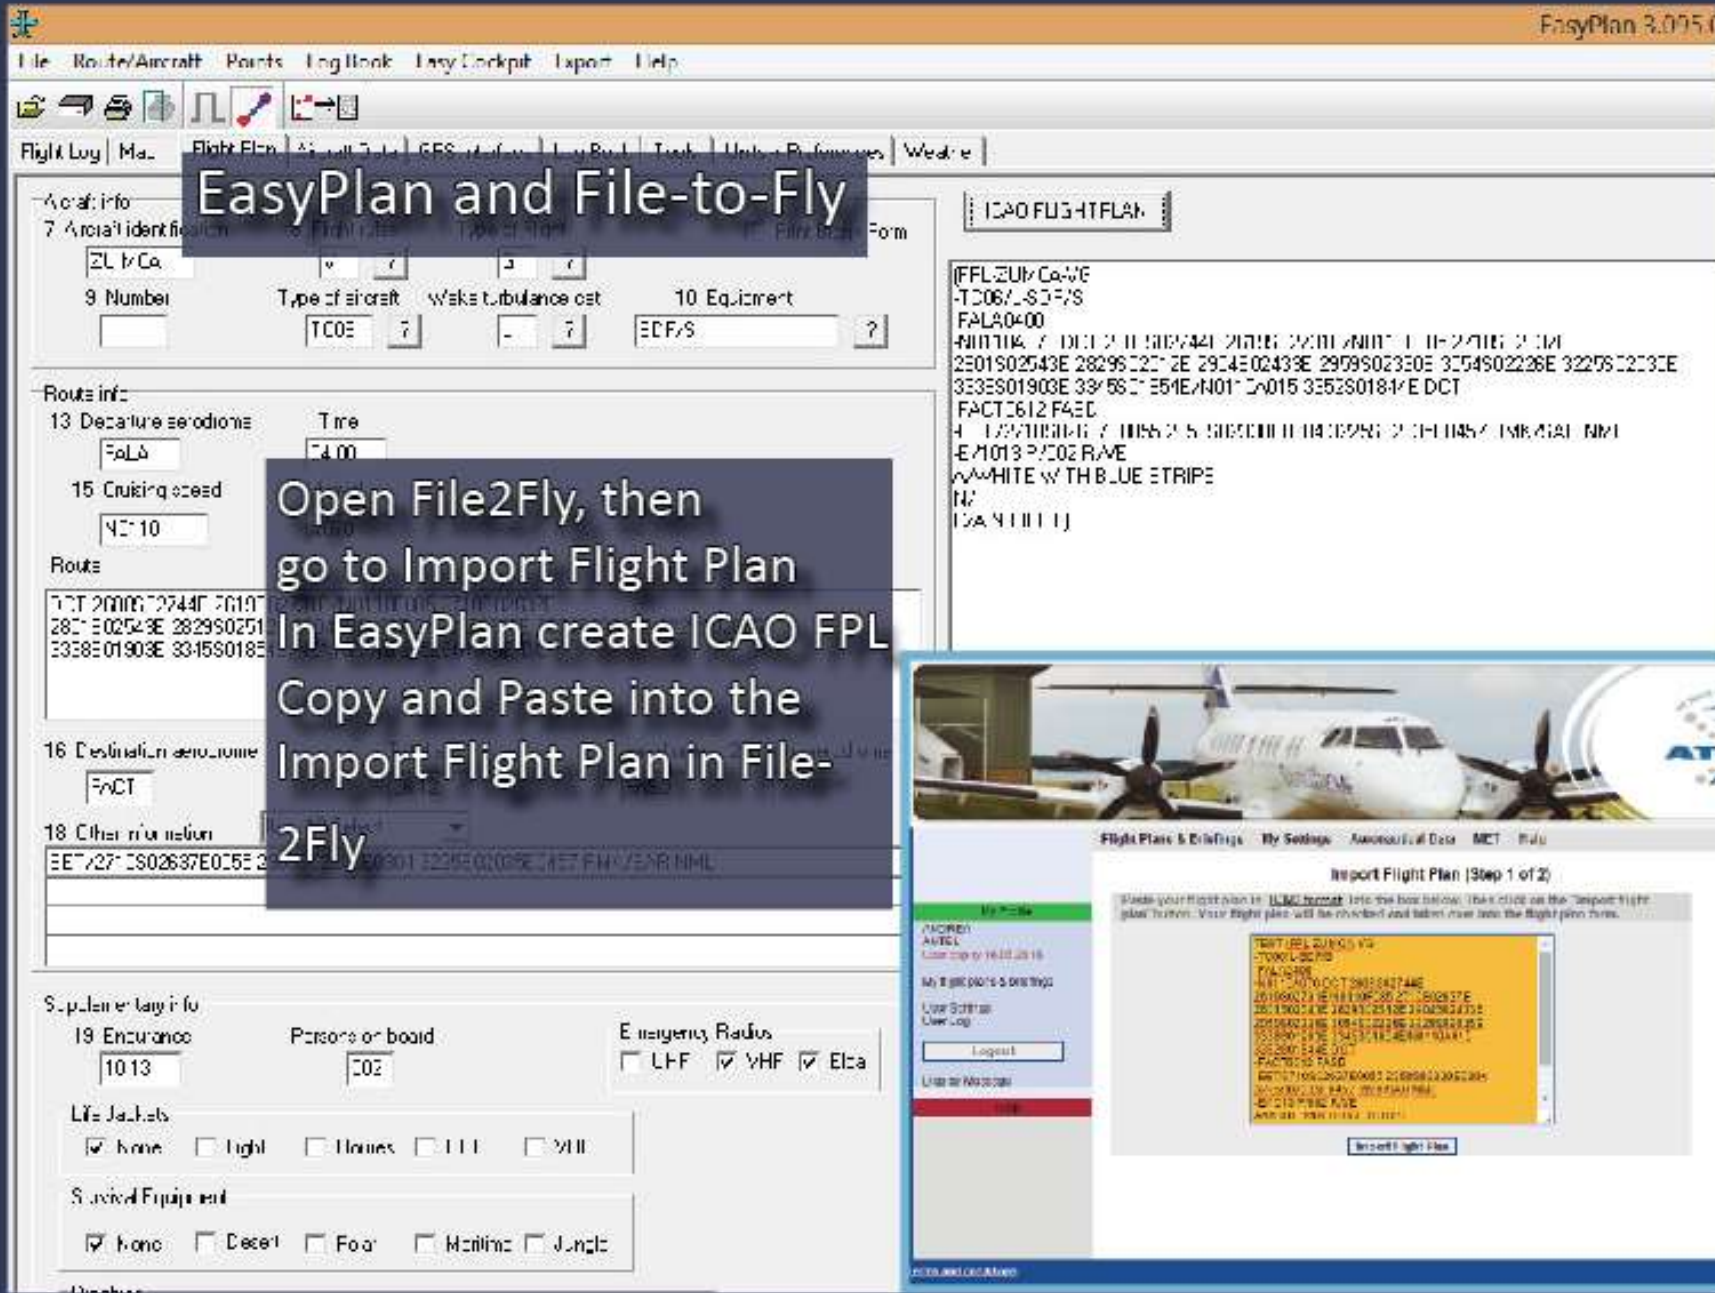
EasyPlan 3.095.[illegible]

File Route/Aircraft Points Log Book Easy Cockpit Export Help

Flight Log | Map | Flight Plan | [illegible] | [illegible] | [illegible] | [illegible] | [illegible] | Weather |

EasyPlan and File-to-Fly

Aircraft info
7 Aircraft identification
ZU MCA
9 Number
Type of aircraft
TC06
Wake turbulance cat
10 Equipment
SDF/S
Form

Route info
13 Departure aerodrome
FALA
Time
14 00
15 Cruising speed
N0310
Route
DCT 2000S02744E 2019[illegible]
2801S02543E 2829S025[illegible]
3338S01903E 3315S0185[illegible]

16 Destination aerodrome
FACT

18 Other information
EET/271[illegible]S02637E0055 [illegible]

Open File2Fly, then
go to Import Flight Plan
In EasyPlan create ICAO FPL
Copy and Paste into the
Import Flight Plan in File-2Fly

Supplementary info
19 Endurance
10 13
Persons on board
002
Emergency Radios
UHF VHF Elba
Life Jackets
None Light Floures UHF VHF
Survival Equipment
None Desert Polar Maritime Jungle

ICAO FLIGHTPLAN

(FPL-ZUMCA-VG
-TC06/L-SDF/S
-FALA0400
-N0310A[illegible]
2801S02543E 2829S02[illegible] 2934S02439E 2959S02330E 3054S02226E 3225S0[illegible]
3338S01903E 33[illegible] E54E/N01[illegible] A015 3353S01841E DCT
-FACT0612 FASD
-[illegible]
-E/1013 P/002 R/VE
A/WHITE WITH BLUE STRIPE
N/
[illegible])

Flight Plans & Briefings My Settings Aeronautical Data MET Help
Import Flight Plan (Step 1 of 2)
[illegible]
Import Flight Plan
Logout